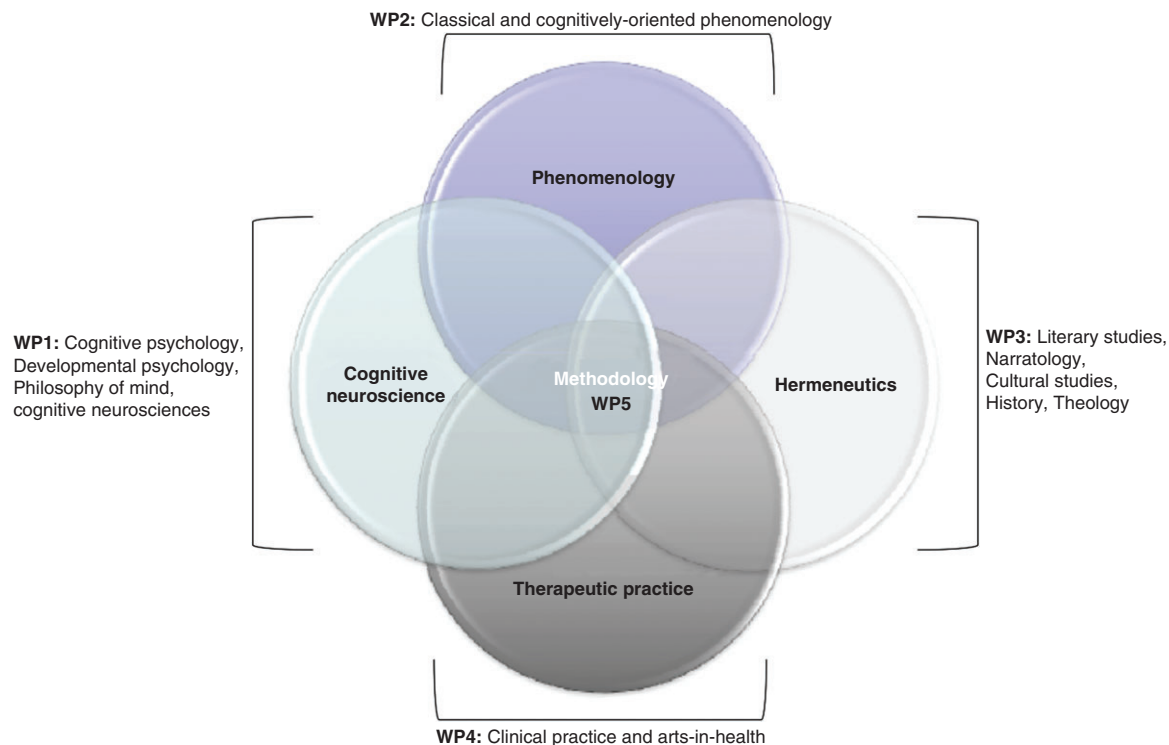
**WP2:** Classical and cognitively-oriented phenomenology

Phenomenology

**WP1:** Cognitive psychology, Developmental psychology, Philosophy of mind, cognitive neurosciences

Cognitive neuroscience

Methodology WP5

Hermeneutics

**WP3:** Literary studies, Narratology, Cultural studies, History, Theology

Therapeutic practice

**WP4:** Clinical practice and arts-in-health